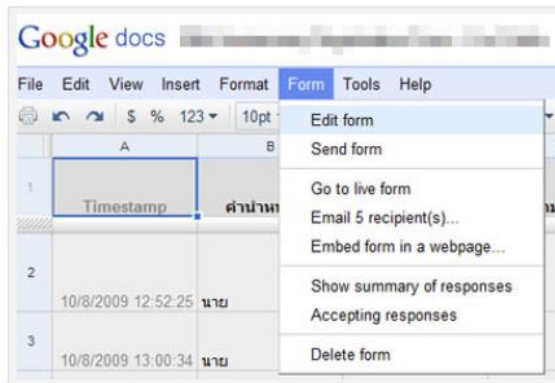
Google docs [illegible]

File Edit View Insert Format Form Tools Help

$ % 123 10pt

A B

1 Timestamp คำนำห

2 10/8/2009 12:52:25 นาย

3 10/8/2009 13:00:34 นาย

Edit form
Send form
Go to live form
Email 5 recipient(s)...
Embed form in a webpage...
Show summary of responses
Accepting responses
Delete form